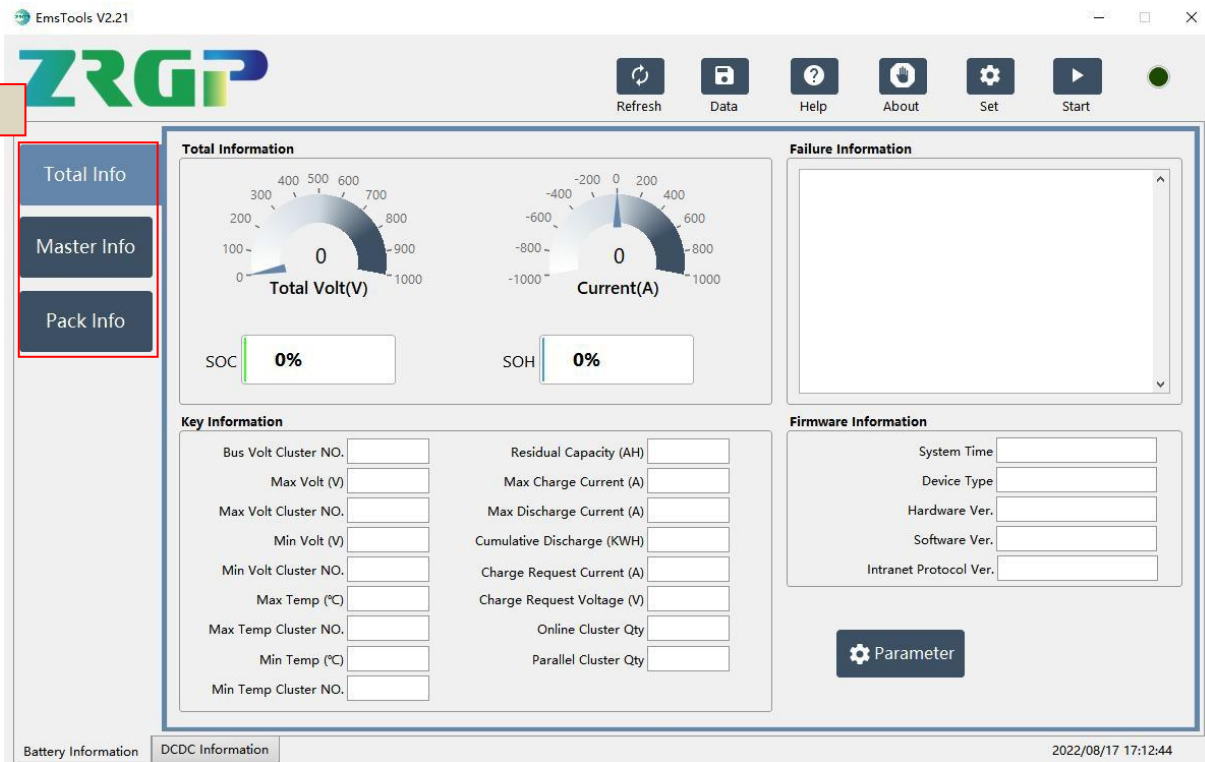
EmsTools V2.21

ZRGP

Refresh Data Help About Set Start

Total Info
Master Info
Pack Info

Total Information

0 100 200 300 400 500 600 700 800 900 1000
0
Total Volt(V)

-1000 -800 -600 -400 -200 0 200 400 600 800 1000
0
Current(A)

SOC 0%
SOH 0%

Failure Information

Key Information

Bus Volt Cluster NO.
Max Volt (V)
Max Volt Cluster NO.
Min Volt (V)
Min Volt Cluster NO.
Max Temp (℃)
Max Temp Cluster NO.
Min Temp (℃)
Min Temp Cluster NO.

Residual Capacity (AH)
Max Charge Current (A)
Max Discharge Current (A)
Cumulative Discharge (KWH)
Charge Request Current (A)
Charge Request Voltage (V)
Online Cluster Qty
Parallel Cluster Qty

Firmware Information

System Time
Device Type
Hardware Ver.
Software Ver.
Intranet Protocol Ver.

Parameter

Battery Information DCDC Information

2022/08/17 17:12:44